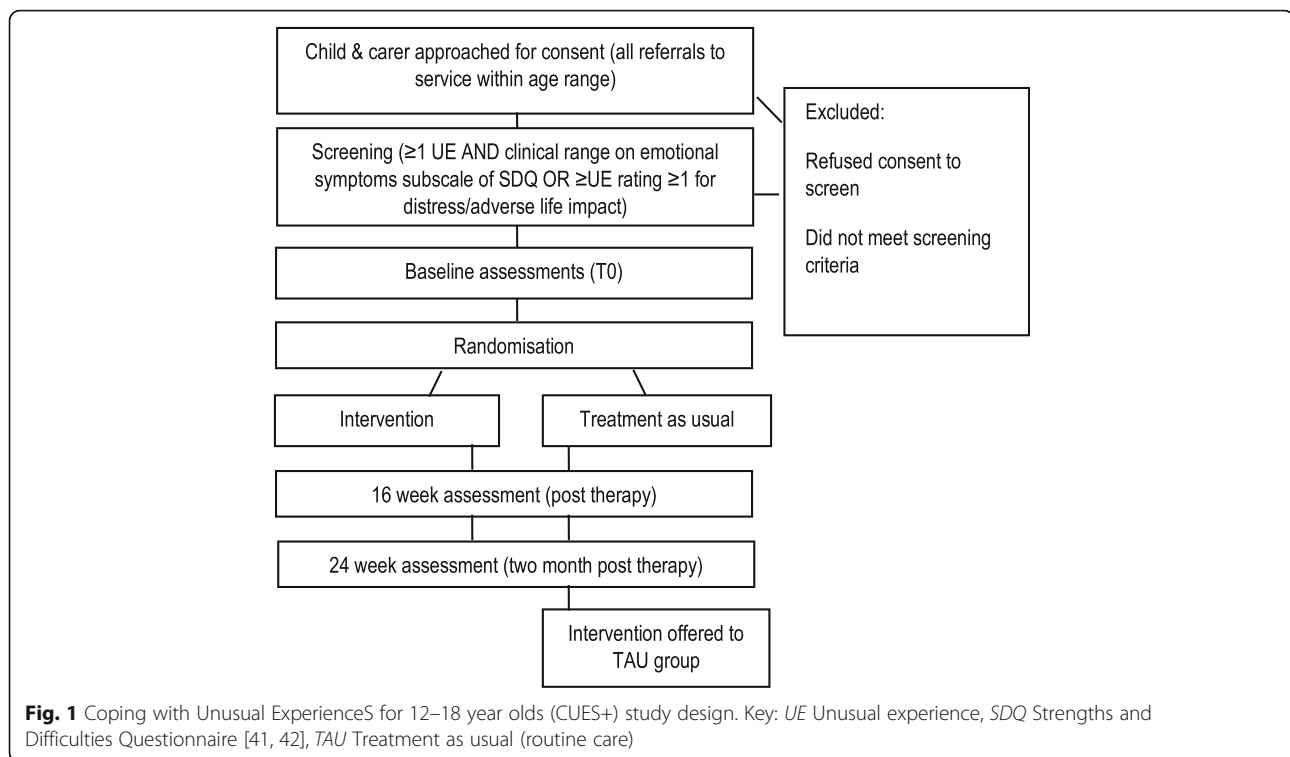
Child & carer approached for consent (all referrals to service within age range)

Excluded:

Refused consent to screen

Did not meet screening criteria

Screening (≥1 UE AND clinical range on emotional symptoms subscale of SDQ OR ≥UE rating ≥1 for distress/adverse life impact)

Baseline assessments (T0)

Randomisation

Intervention

Treatment as usual

16 week assessment (post therapy)

24 week assessment (two month post therapy)

Intervention offered to TAU group

**Fig. 1** Coping with Unusual ExperienceS for 12–18 year olds (CUES+) study design. Key: *UE* Unusual experience, *SDQ* Strengths and Difficulties Questionnaire [41, 42], *TAU* Treatment as usual (routine care)